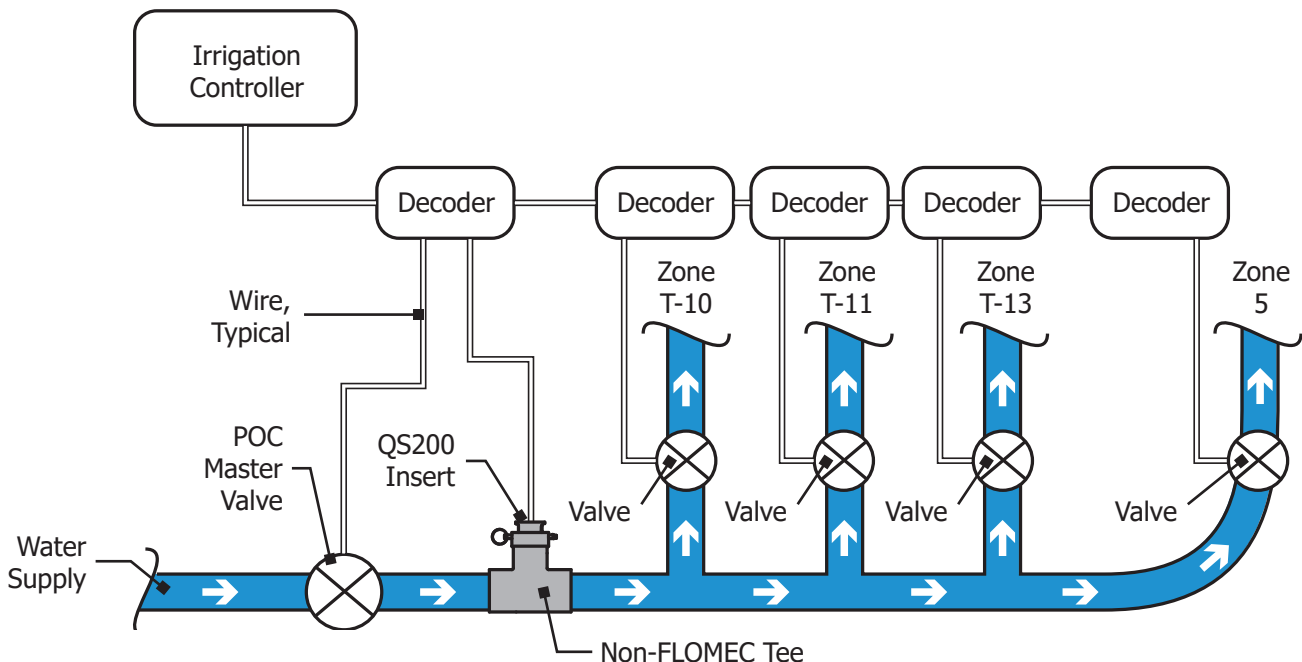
Irrigation Controller

Decoder

Decoder

Decoder

Decoder

Decoder

Wire, Typical

Zone T-10

Zone T-11

Zone T-13

Zone 5

POC Master Valve

QS200 Insert

Valve

Valve

Valve

Valve

Water Supply

Non-FLOMEC Tee